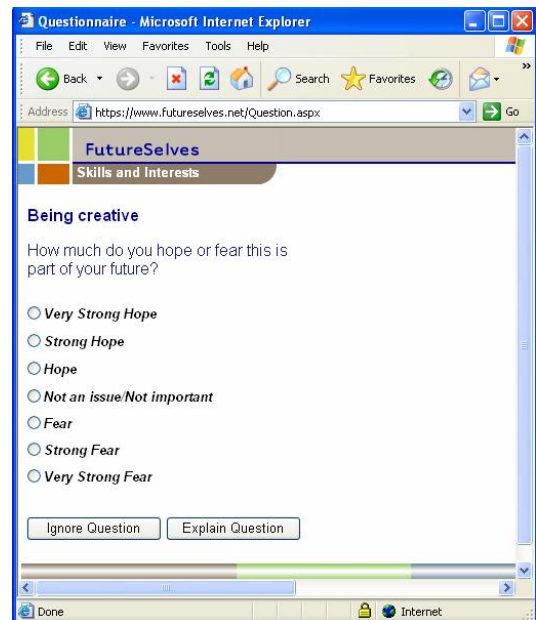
Questionnaire - Microsoft Internet Explorer

File Edit View Favorites Tools Help

Back Search Favorites

Address https://www.futureselves.net/Question.aspx Go

FutureSelves

Skills and Interests

Being creative

How much do you hope or fear this is part of your future?

Very Strong Hope

Strong Hope

Hope

Not an issue/Not important

Fear

Strong Fear

Very Strong Fear

Ignore Question Explain Question

Done Internet